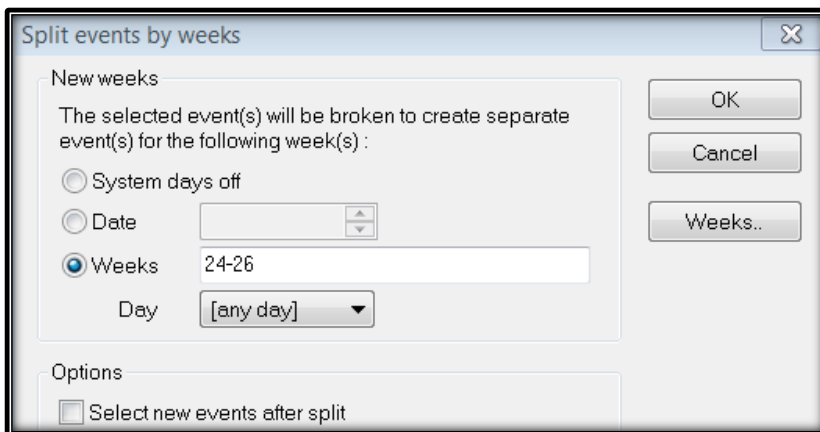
Split events by weeks

New weeks

The selected event(s) will be broken to create separate event(s) for the following week(s) :

System days off

Date

Weeks 24-26

Day [any day]

Options

Select new events after split

OK

Cancel

Weeks..